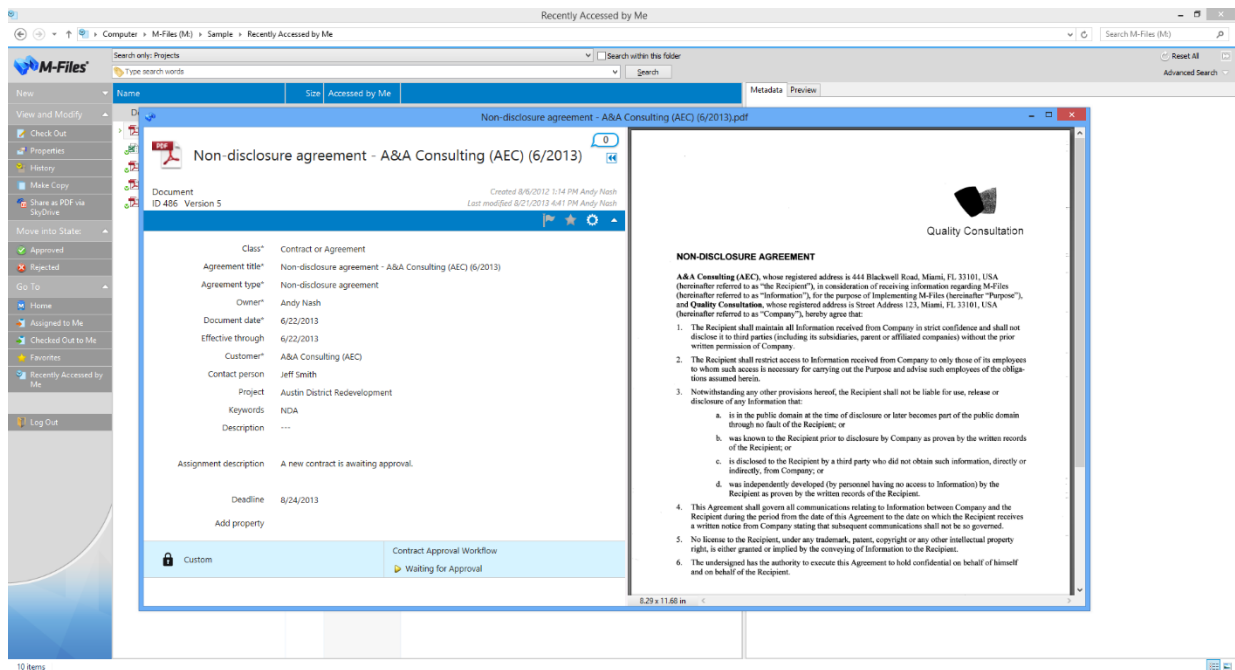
Recently Accessed by Me

Computer ▸ M-Files (M:) ▸ Sample ▸ Recently Accessed by Me

Search M-Files (M:)

M-Files

Search only: Projects

Search within this folder

Type search words

Search

Reset All

Advanced Search

New

View and Modify

Check Out

Properties

History

Make Copy

Share as PDF via SkyDrive

Move into State

Approved

Rejected

Go To

Home

Assigned to Me

Checked Out to Me

Favorites

Recently Accessed by Me

Log Out

Name

Size

Accessed by Me

Metadata

Preview

Non-disclosure agreement - A&A Consulting (AEC) (6/2013).pdf

0

Non-disclosure agreement - A&A Consulting (AEC) (6/2013)

Document
ID 486 Version 5

Created 8/6/2012 1:14 PM Andy Nash
Last modified 8/21/2013 4:41 PM Andy Nash

| | |
|---|---|
| Class* | Contract or Agreement |
| Agreement title* | Non-disclosure agreement - A&A Consulting (AEC) (6/2013) |
| Agreement type* | Non-disclosure agreement |
| Owner* | Andy Nash |
| Document date* | 6/22/2013 |
| Effective through | 6/22/2013 |
| Customer* | A&A Consulting (AEC) |
| Contact person | Jeff Smith |
| Project | Austin District Redevelopment |
| Keywords | NDA |
| Description | --- |
| Assignment description | A new contract is awaiting approval. |
| Deadline | 8/24/2013 |

Add property

Custom

Contract Approval Workflow

Waiting for Approval

Quality Consultation

NON-DISCLOSURE AGREEMENT

A&A Consulting (AEC), whose registered address is 444 Blackwell Road, Miami, FL 33101, USA (hereinafter referred to as "the Recipient"), in consideration of receiving information regarding M-Files (hereinafter referred to as "Information"), for the purpose of Implementing M-Files (hereinafter "Purpose"), and Quality Consultation, whose registered address is Street Address 123, Miami, FL 33101, USA (hereinafter referred to as "Company"), hereby agree that:

1. The Recipient shall maintain all Information received from Company in strict confidence and shall not disclose it to third parties (including its subsidiaries, parent or affiliated companies) without the prior written permission of Company.

2. The Recipient shall restrict access to Information received from Company to only those of its employees to whom such access is necessary for carrying out the Purpose and advise such employees of the obligations assumed herein.

3. Notwithstanding any other provisions hereof, the Recipient shall not be liable for use, release or disclosure of any Information that:

a. is in the public domain at the time of disclosure or later becomes part of the public domain through no fault of the Recipient; or

b. was known to the Recipient prior to disclosure by Company as proven by the written records of the Recipient; or

c. is disclosed to the Recipient by a third party who did not obtain such information, directly or indirectly, from Company; or

d. was independently developed (by personnel having no access to Information) by the Recipient as proven by the written records of the Recipient.

4. This Agreement shall govern all communications relating to Information between Company and the Recipient during the period from the date of this Agreement to the date on which the Recipient receives a written notice from Company stating that subsequent communications shall not be so governed.

5. No license to the Recipient, under any trademark, patent, copyright or any other intellectual property right, is either granted or implied by the conveying of Information to the Recipient.

6. The undersigned has the authority to execute this Agreement to hold confidential on behalf of himself and on behalf of the Recipient.

8.29 x 11.68 in

10 items